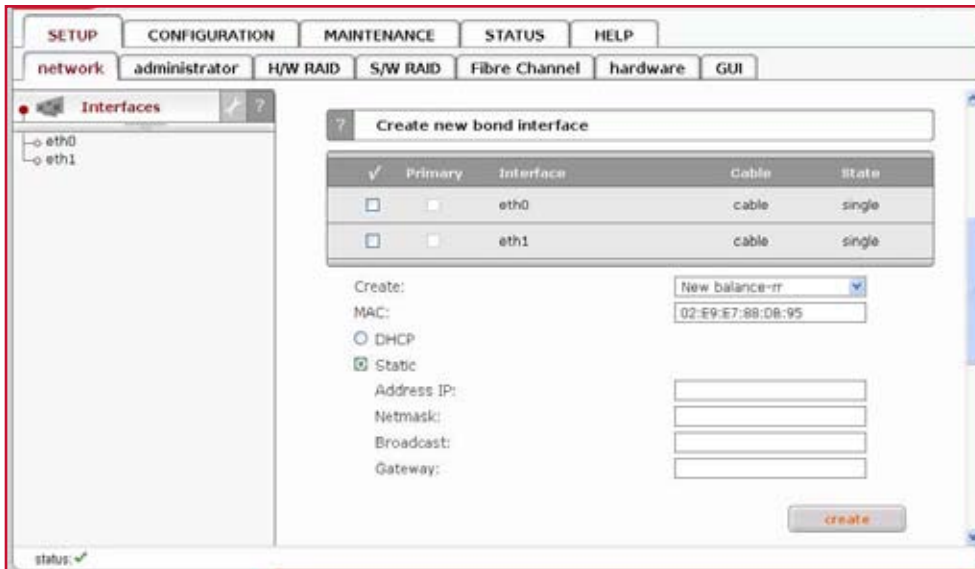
SETUP CONFIGURATION MAINTENANCE STATUS HELP

network administrator H/W RAID S/W RAID Fibre Channel hardware GUI

Interfaces

eth0
eth1

Create new bond interface

| ✓ | Primary | Interface | Cable | State |
|---|---|---|---|---|
| | | eth0 | cable | single |
| | | eth1 | cable | single |

Create: New balance-rr

MAC: 02:E9:E7:88:D8:95

DHCP

Static

Address IP:

Netmask:

Broadcast:

Gateway:

create

status: ✓